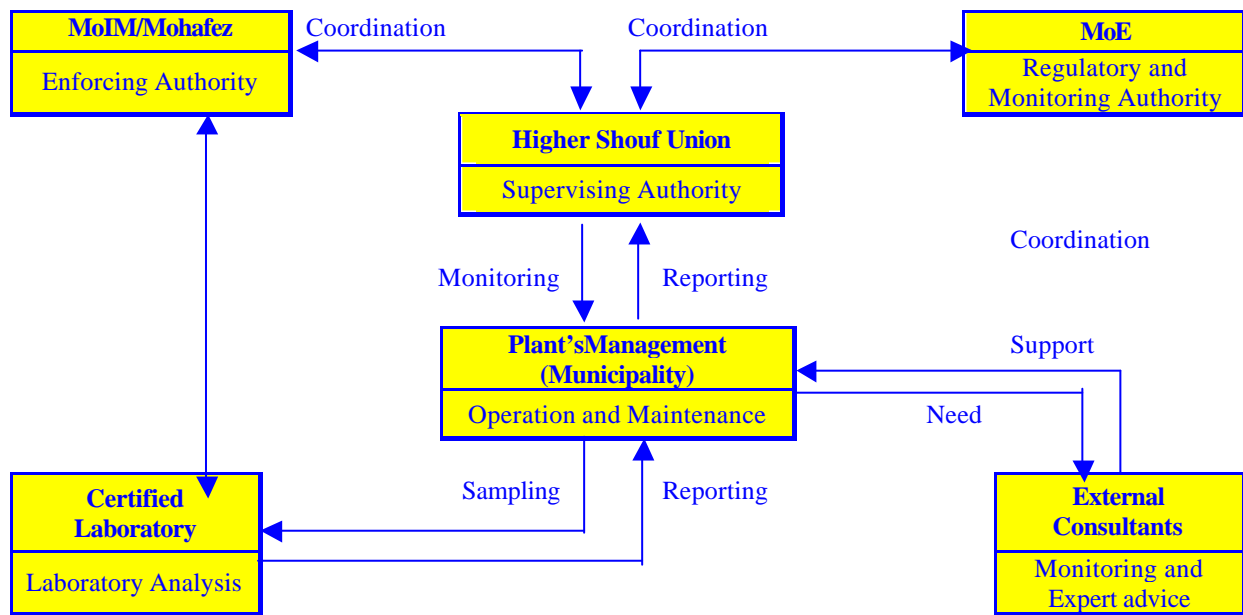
MoIM/Mohafez

Enforcing Authority

Coordination

Coordination

MoE

Regulatory and Monitoring Authority

Higher Shouf Union

Supervising Authority

Coordination

Monitoring

Reporting

Plant'sManagement (Municipality)

Operation and Maintenance

Support

Need

Certified Laboratory

Laboratory Analysis

Sampling

Reporting

External Consultants

Monitoring and Expert advice